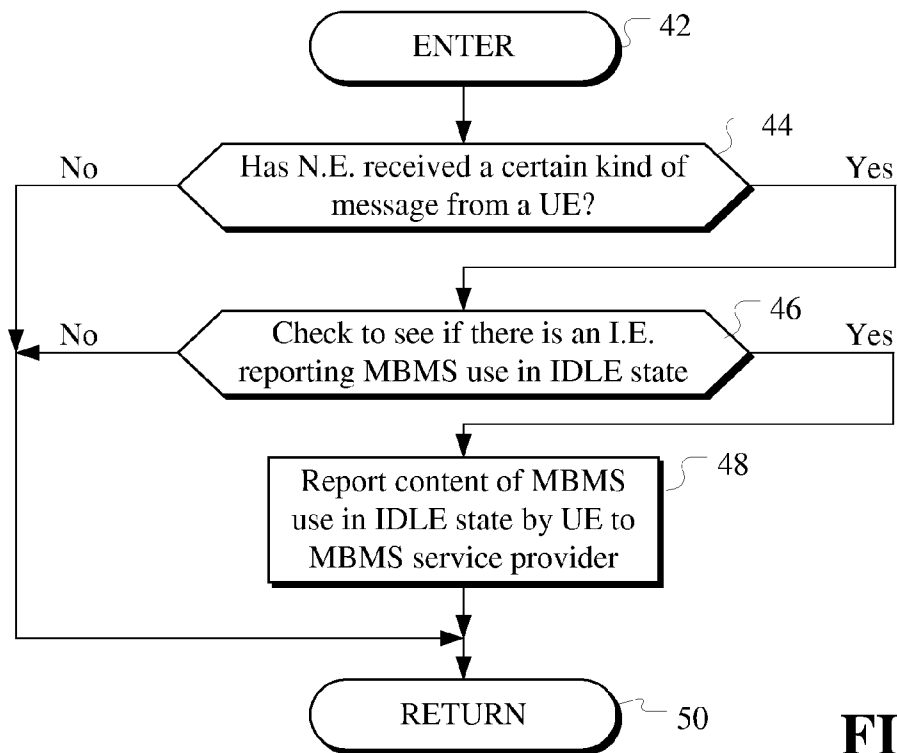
ENTER
42
44
No
Has N.E. received a certain kind of message from a UE?
Yes
46
No
Check to see if there is an I.E. reporting MBMS use in IDLE state
Yes
48
Report content of MBMS use in IDLE state by UE to MBMS service provider
RETURN
50
FI